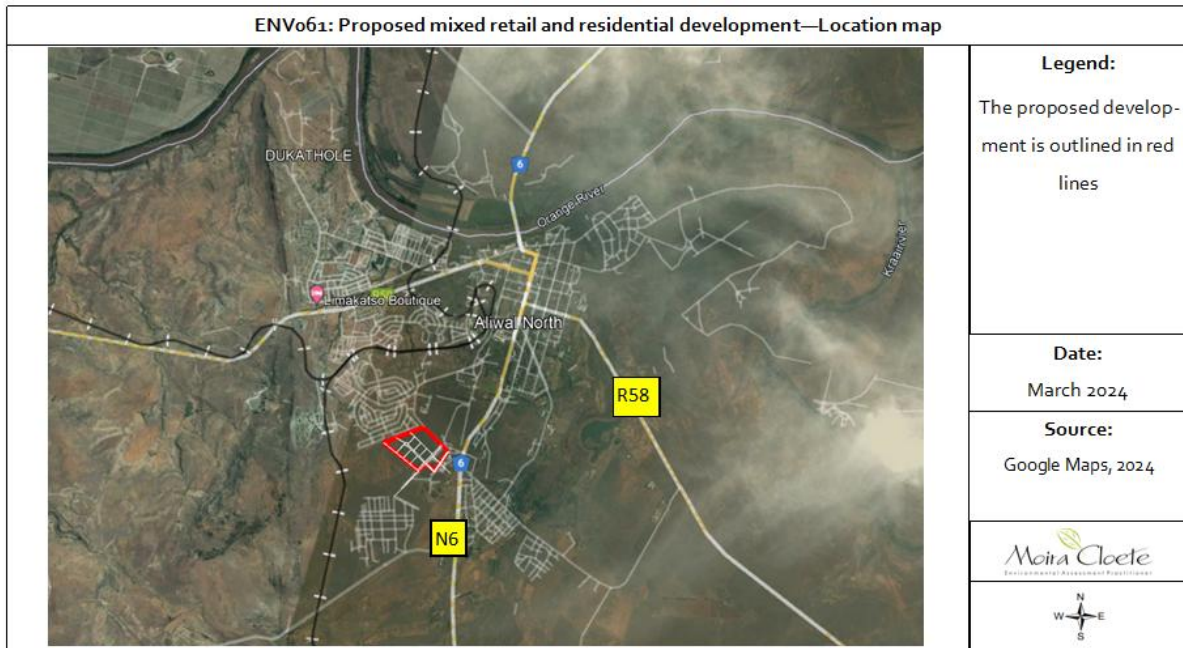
ENV061: Proposed mixed retail and residential development—Location map

DUKATHOLE
6
Orange River
Kraairivier
Limakatso Boutique
Aliwal North
R58
6
N6

Legend:
The proposed development is outlined in red lines

Date:
March 2024

Source:
Google Maps, 2024

Moira Cloete
Environmental Assessment Practitioner

N
W E
S